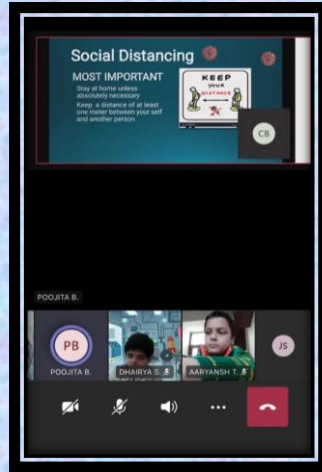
Social Distancing
MOST IMPORTANT
Stay at home unless absolutely necessary
Keep a distance of at least one meter between your self and another person

KEEP
your
DISTANCE

CB

POOJITA B.

PB
POOJITA B.
DHAIRYA S.
AARYANSH T.
JS

...